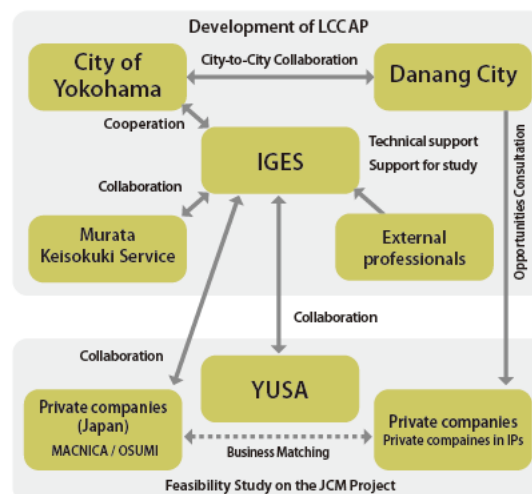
Development of LCC AP

City of Yokohama

City-to-City Collaboration

Danang City

Cooperation

IGES

Technical support

Support for study

Collaboration

Murata Keisokuki Service

External professionals

Opportunities Consultation

Collaboration

Collaboration

YUSA

Private companies (Japan)

MACNICA / OSUMI

Business Matching

Private companies

Private compaines in IPs

Feasibility Study on the JCM Project